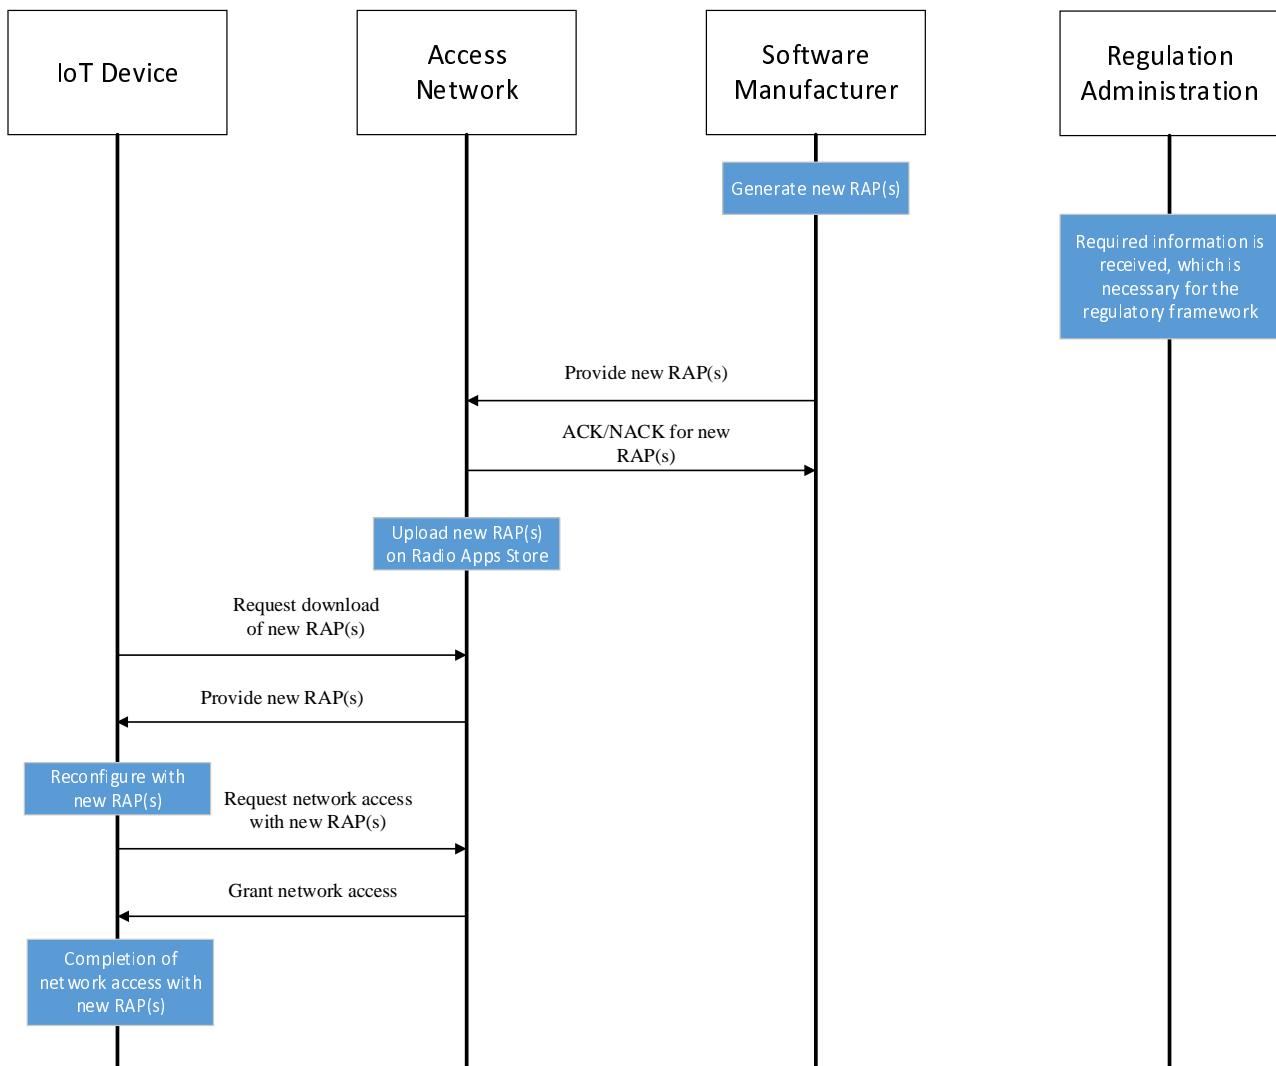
IoT Device

Access Network

Software Manufacturer

Regulation Administration

Generate new RAP(s)

Required information is received, which is necessary for the regulatory framework

Provide new RAP(s)

ACK/NACK for new RAP(s)

Upload new RAP(s) on Radio Apps Store

Request download of new RAP(s)

Provide new RAP(s)

Reconfigure with new RAP(s)

Request network access with new RAP(s)

Grant network access

Completion of network access with new RAP(s)